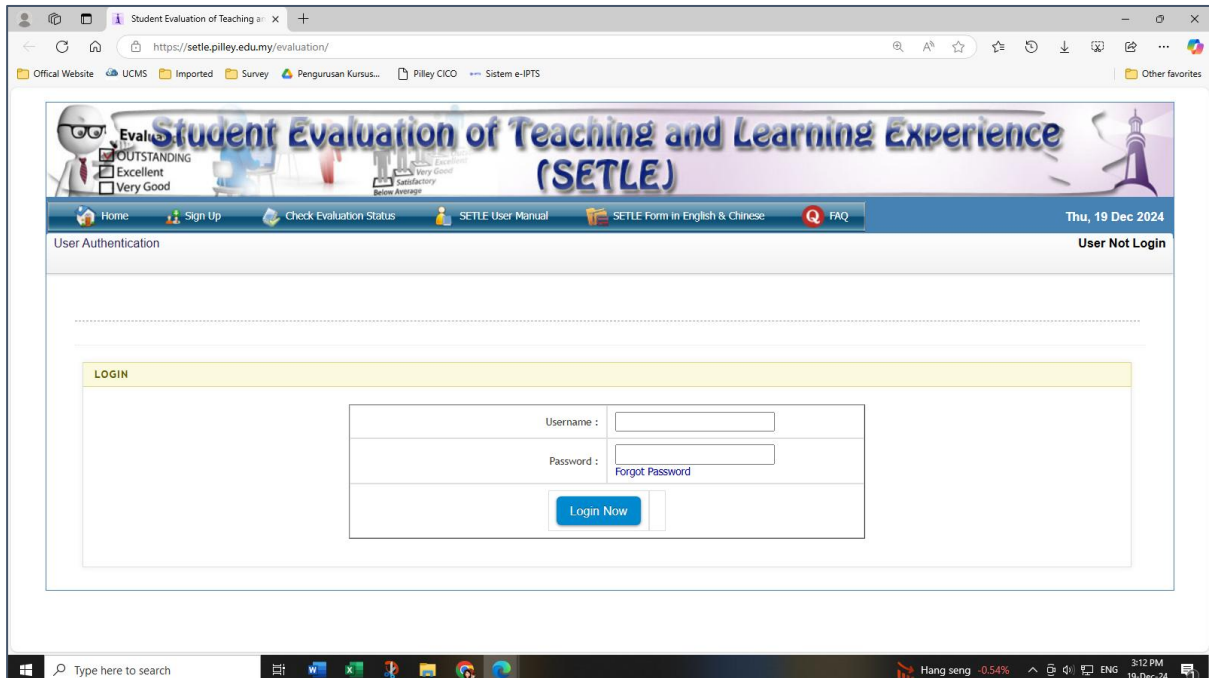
Student Evaluation of Teaching an ×

https://setle.pilley.edu.my/evaluation/

Offical Website UCMS Imported Survey Pengurusan Kursus... Pilley CICO Sistem e-IPTS Other favorites

Evalu OUTSTANDING Excellent Very Good Excellent Very Good Satisfactory Below Average

Student Evaluation of Teaching and Learning Experience (SETLE)

Home Sign Up Check Evaluation Status SETLE User Manual SETLE Form in English & Chinese FAQ Thu, 19 Dec 2024

User Authentication User Not Login

LOGIN

Username :

Password :

Forgot Password

Login Now

Type here to search

Hang seng -0.54% ENG 3:12 PM 19-Dec-24